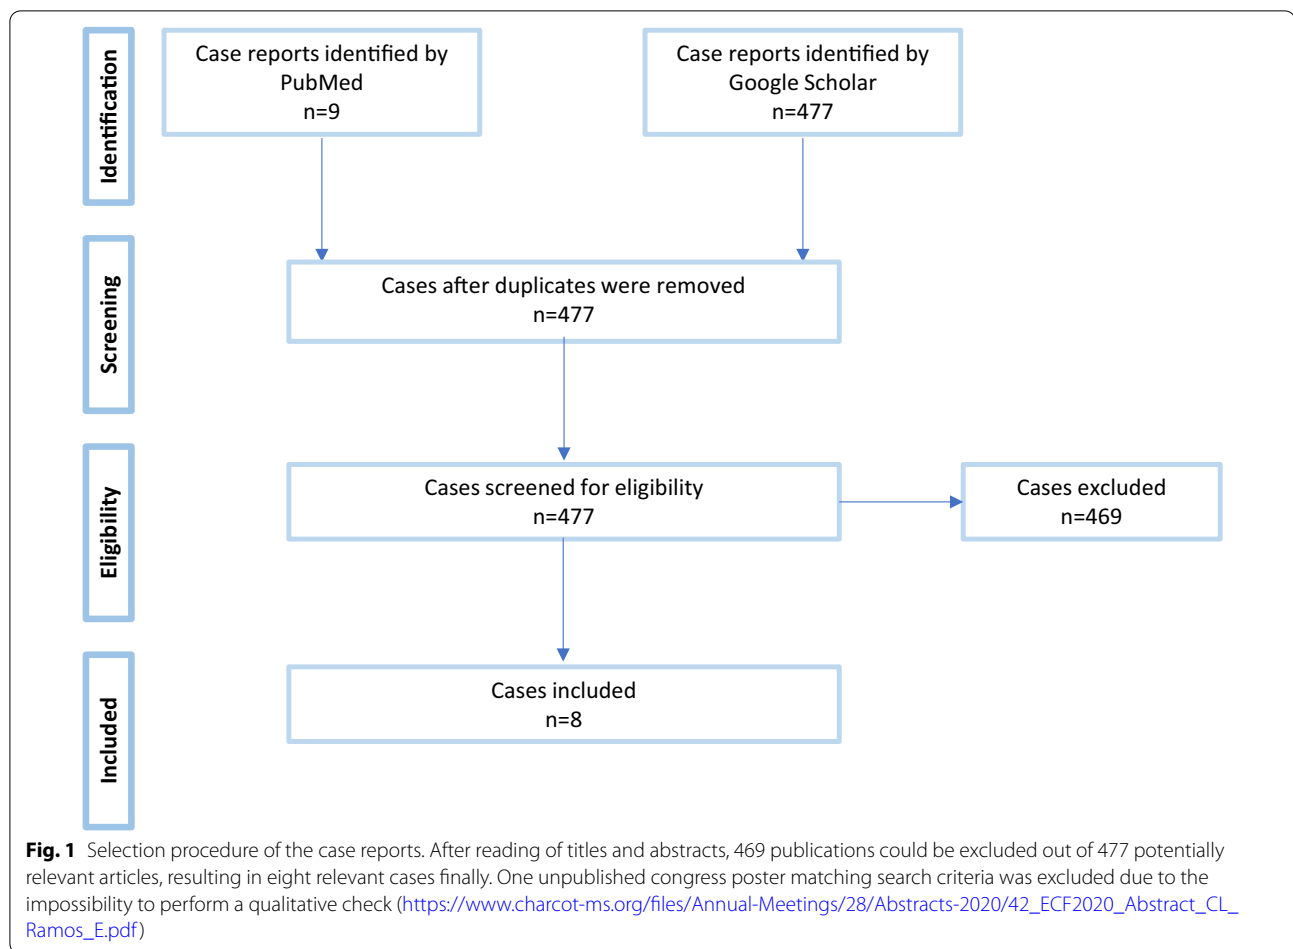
Identification

Case reports identified by PubMed
n=9

Case reports identified by Google Scholar
n=477

Screening

Cases after duplicates were removed
n=477

Eligibility

Cases screened for eligibility
n=477

Cases excluded
n=469

Included

Cases included
n=8

**Fig. 1** Selection procedure of the case reports. After reading of titles and abstracts, 469 publications could be excluded out of 477 potentially relevant articles, resulting in eight relevant cases finally. One unpublished congress poster matching search criteria was excluded due to the impossibility to perform a qualitative check (https://www.charcot-ms.org/files/Annual-Meetings/28/Abstracts-2020/42_ECF2020_Abstract_CL_Ramos_E.pdf)